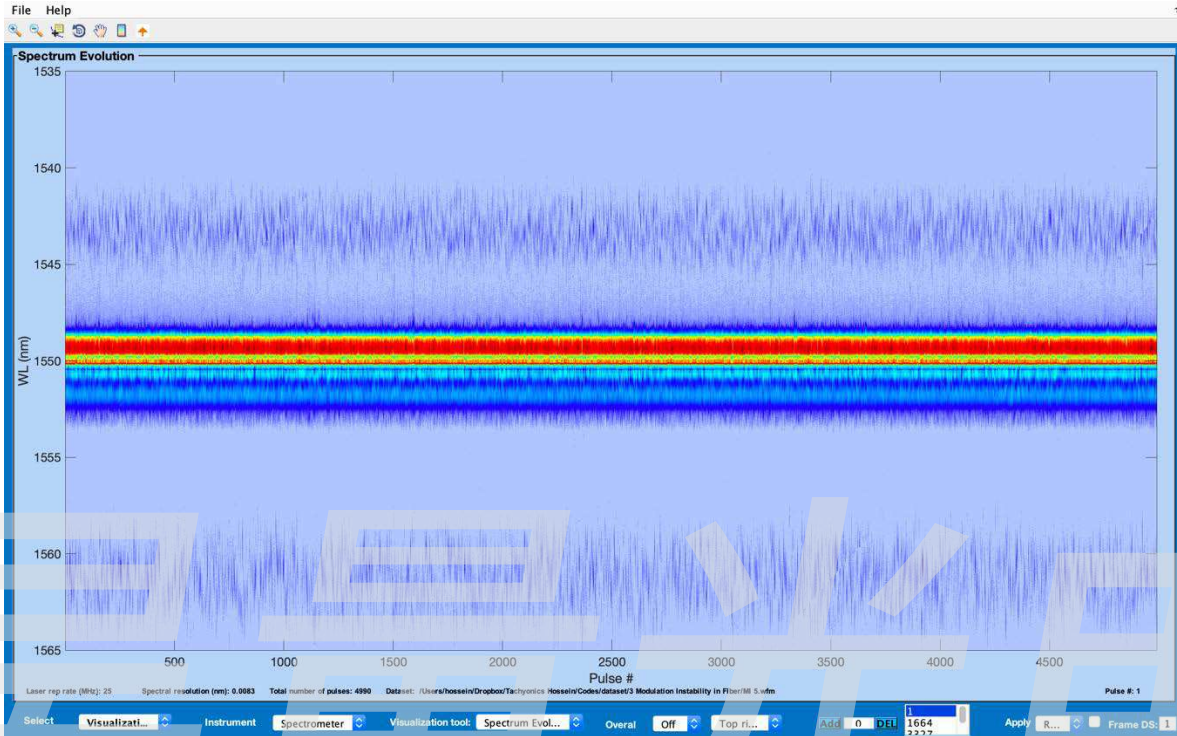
File Help

Spectrum Evolution

1535
1540
1545
1550
1555
1560
1565

WL (nm)

500 1000 1500 2000 2500 3000 3500 4000 4500
Pulse #

Laser rep rate (MHz): 25 Spectral resolution (nm): 0.0083 Total number of pulses: 4990 Dataset: /Users/hossein/Dropbox/Tachyonics Hossein/Codes/dataset/3 Modulation Instability in Fiber/MI 5.wfm Pulse #: 1

Select Visualizati... Instrument Spectrometer Visualization tool: Spectrum Evol... Overal Off Top ri... Add 0 DEL 1 1664 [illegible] Apply R... Frame DS: 1